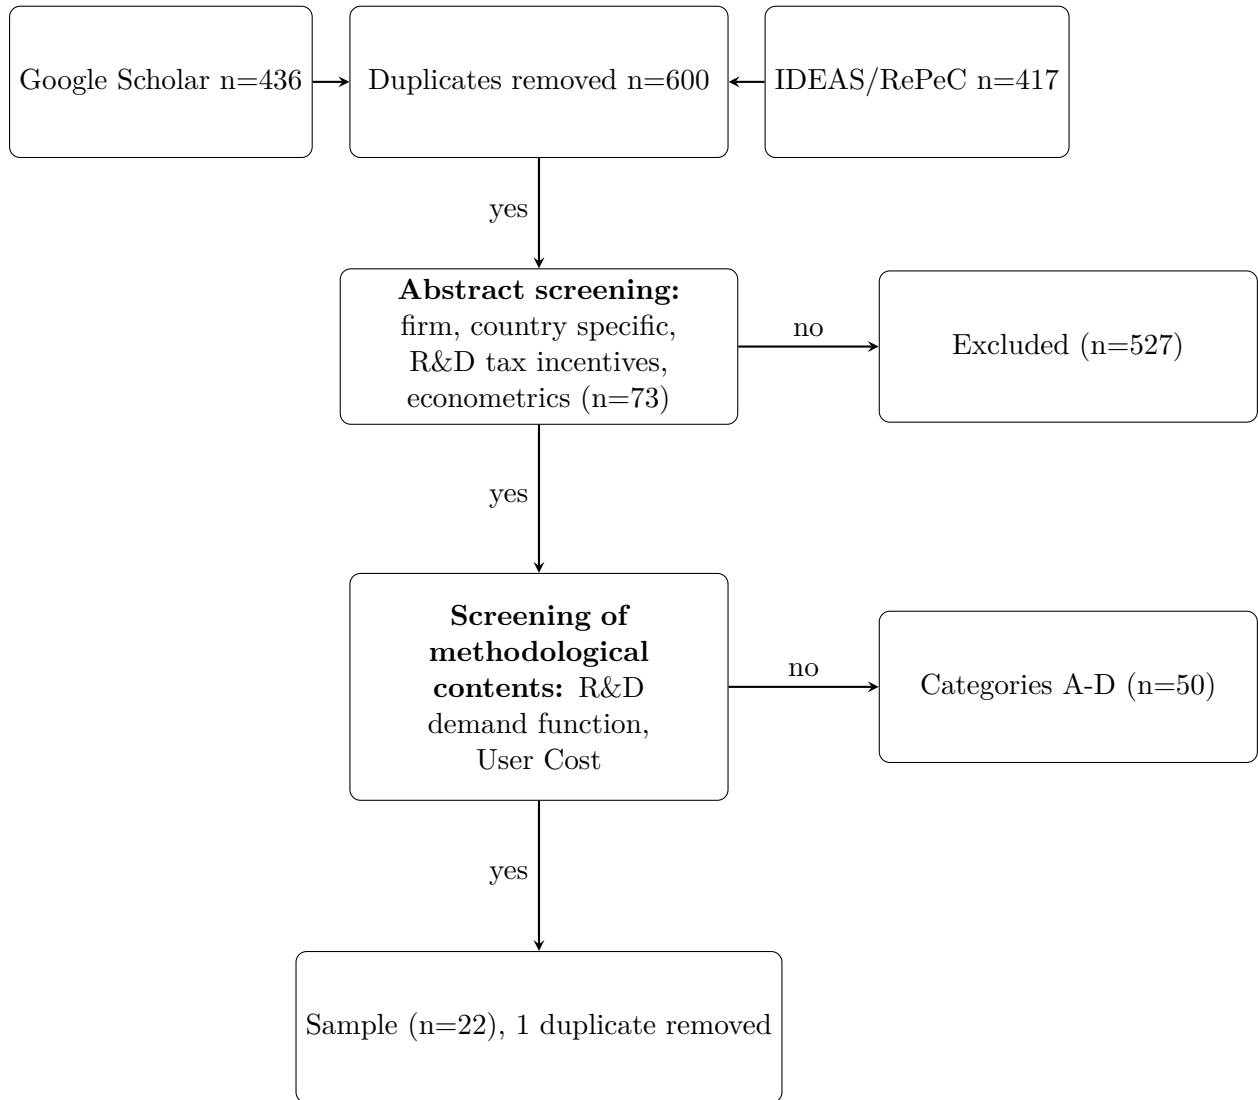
Google Scholar n=436

Duplicates removed n=600

IDEAS/RePeC n=417

yes

**Abstract screening:** firm, country specific, R&D tax incentives, econometrics (n=73)

no

Excluded (n=527)

yes

**Screening of methodological contents:** R&D demand function, User Cost

no

Categories A-D (n=50)

yes

Sample (n=22), 1 duplicate removed